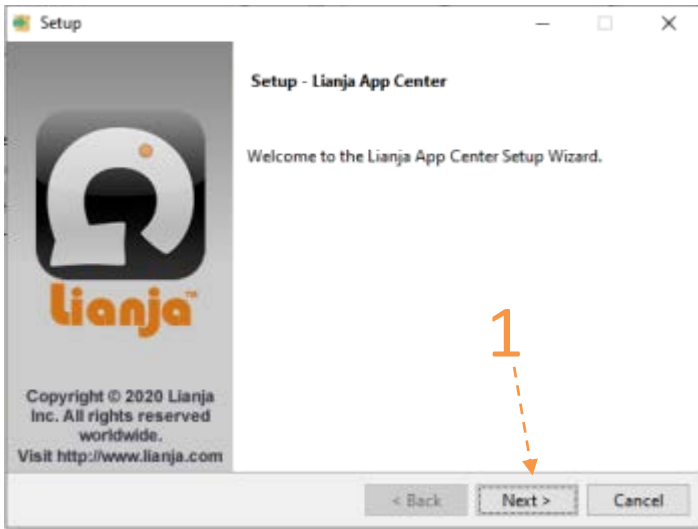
Setup

Setup - Lianja App Center

Welcome to the Lianja App Center Setup Wizard.

lianja™

Copyright © 2020 Lianja Inc. All rights reserved worldwide.
Visit http://www.lianja.com

1

< Back
Next >
Cancel